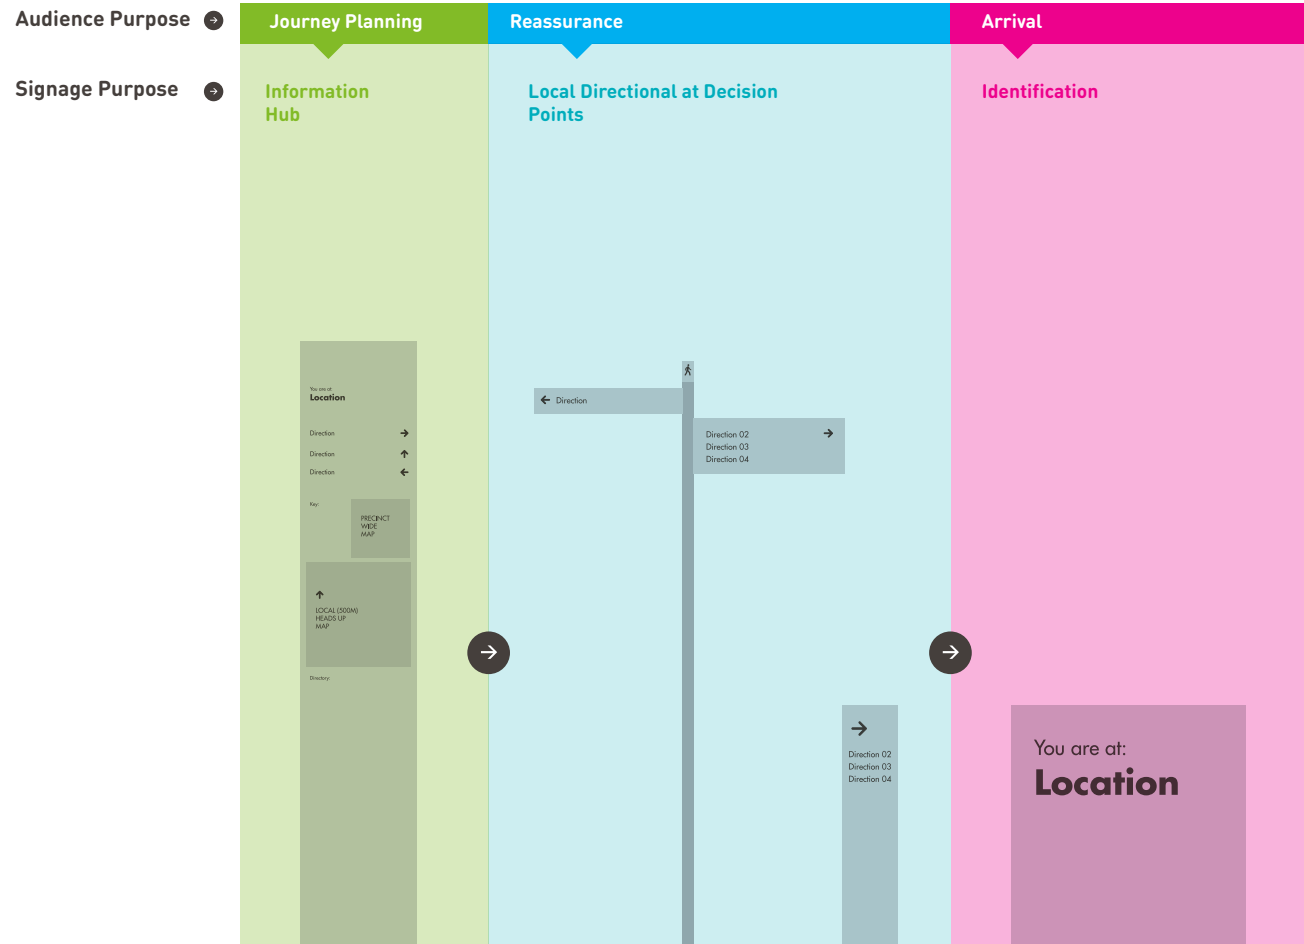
Audience Purpose

Signage Purpose

Journey Planning

Information Hub

You are at:
Location

Direction
Direction
Direction

Key:

PRECINCT WIDE MAP

LOCAL (500M) HEADS UP MAP

Directory:

Reassurance

Local Directional at Decision Points

Direction

Direction 02
Direction 03
Direction 04

Direction 02
Direction 03
Direction 04

Arrival

Identification

You are at:
Location